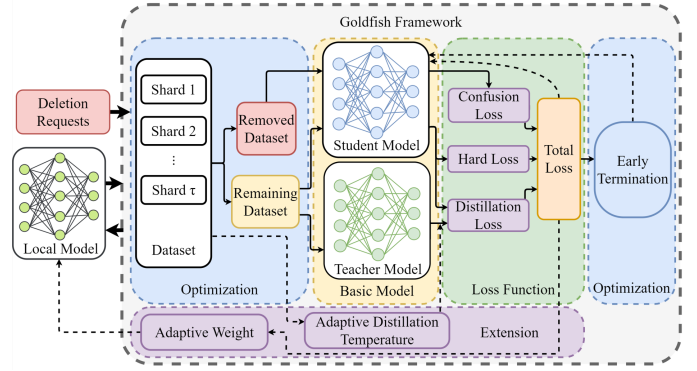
Goldfish Framework

Deletion Requests

Local Model

Shard 1

Shard 2

⋮

Shard τ

Dataset

Removed Dataset

Remaining Dataset

Optimization

Student Model

Teacher Model

Basic Model

Confusion Loss

Hard Loss

Distillation Loss

Total Loss

Loss Function

Early Termination

Optimization

Adaptive Weight

Adaptive Distillation Temperature

Extension